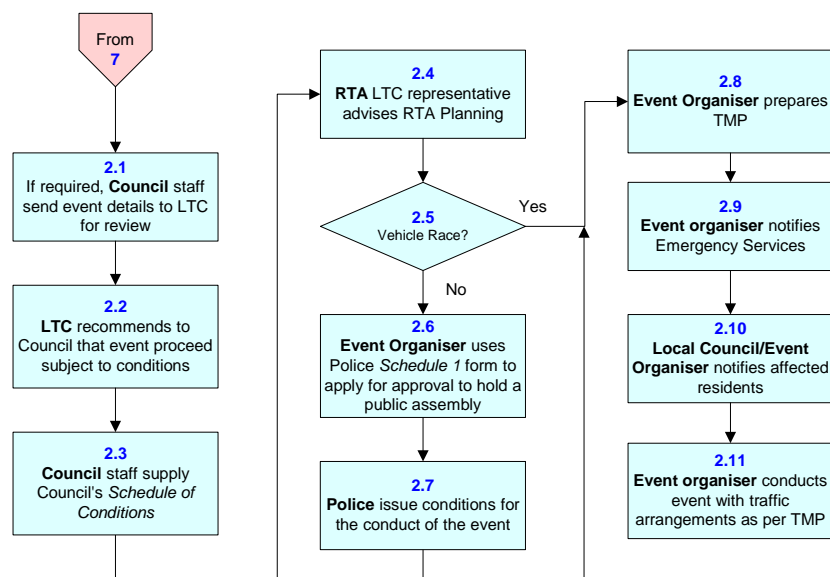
From
7

2.1
If required, **Council** staff send event details to LTC for review

2.2
**LTC** recommends to Council that event proceed subject to conditions

2.3
**Council** staff supply Council's *Schedule of Conditions*

2.4
**RTA** LTC representative advises RTA Planning

2.5
Vehicle Race?

Yes

No

2.6
**Event Organiser** uses Police *Schedule 1* form to apply for approval to hold a public assembly

2.7
**Police** issue conditions for the conduct of the event

2.8
**Event Organiser** prepares TMP

2.9
**Event organiser** notifies Emergency Services

2.10
**Local Council/Event Organiser** notifies affected residents

2.11
**Event organiser** conducts event with traffic arrangements as per TMP